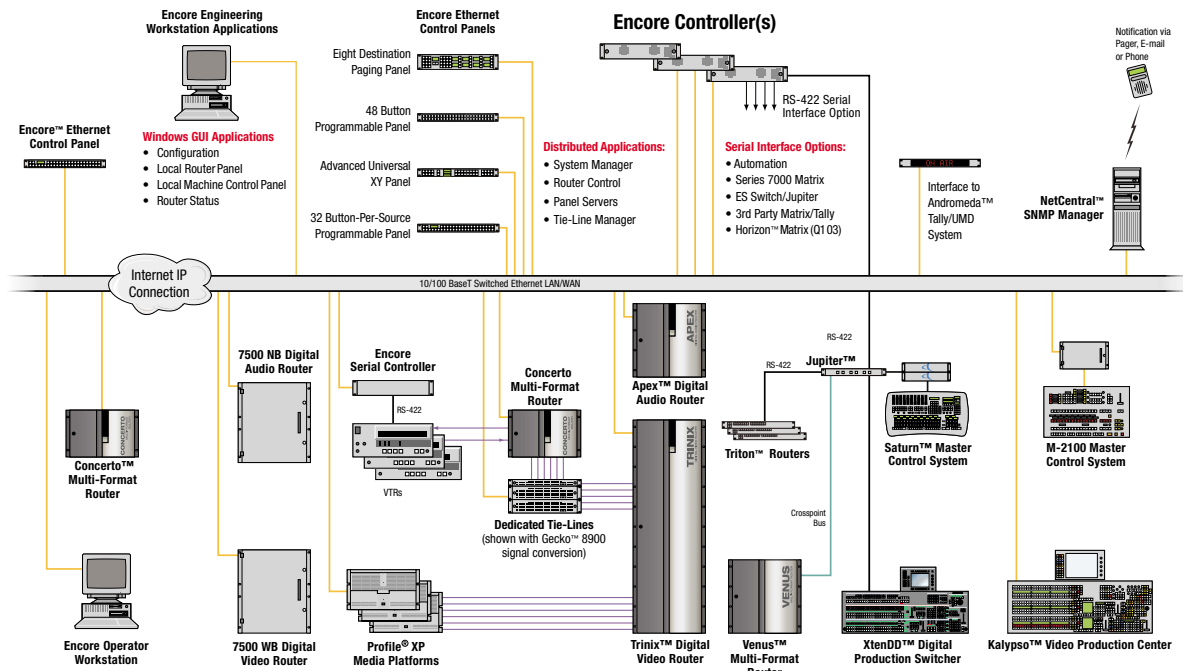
Encore Controller(s)

Encore Engineering Workstation Applications

Windows GUI Applications
• Configuration
• Local Router Panel
• Local Machine Control Panel
• Router Status

Encore™ Ethernet Control Panel

Encore Ethernet Control Panels

Eight Destination Paging Panel

48 Button Programmable Panel

Advanced Universal XY Panel

32 Button-Per-Source Programmable Panel

Distributed Applications:
• System Manager
• Router Control
• Panel Servers
• Tie-Line Manager

RS-422 Serial Interface Option

Serial Interface Options:
• Automation
• Series 7000 Matrix
• ES Switch/Jupiter
• 3rd Party Matrix/Tally
• Horizon™ Matrix (Q1 03)

ON AIR

Interface to Andromeda™ Tally/UMD System

Notification via Pager, E-mail or Phone

NetCentral™ SNMP Manager

Internet IP Connection

10/100 BaseT Switched Ethernet LAN/WAN

Concerto™ Multi-Format Router

CONCERTO

Encore Operator Workstation

7500 NB Digital Audio Router

7500 WB Digital Video Router

Encore Serial Controller

RS-422

VTRs

Concerto Multi-Format Router

Dedicated Tie-Lines (shown with Gecko™ 8900 signal conversion)

Profile® XP Media Platforms

APEX

Apex™ Digital Audio Router

TRINIX

Trinix™ Digital Video Router

RS-422

RS-422

Jupiter™

Triton™ Routers

Crosspoint Bus

VENUS

Venus™ Multi-Format Router

Saturn™ Master Control System

XtenDD™ Digital Production Switcher

M-2100 Master Control System

Kalypso™ Video Production Center